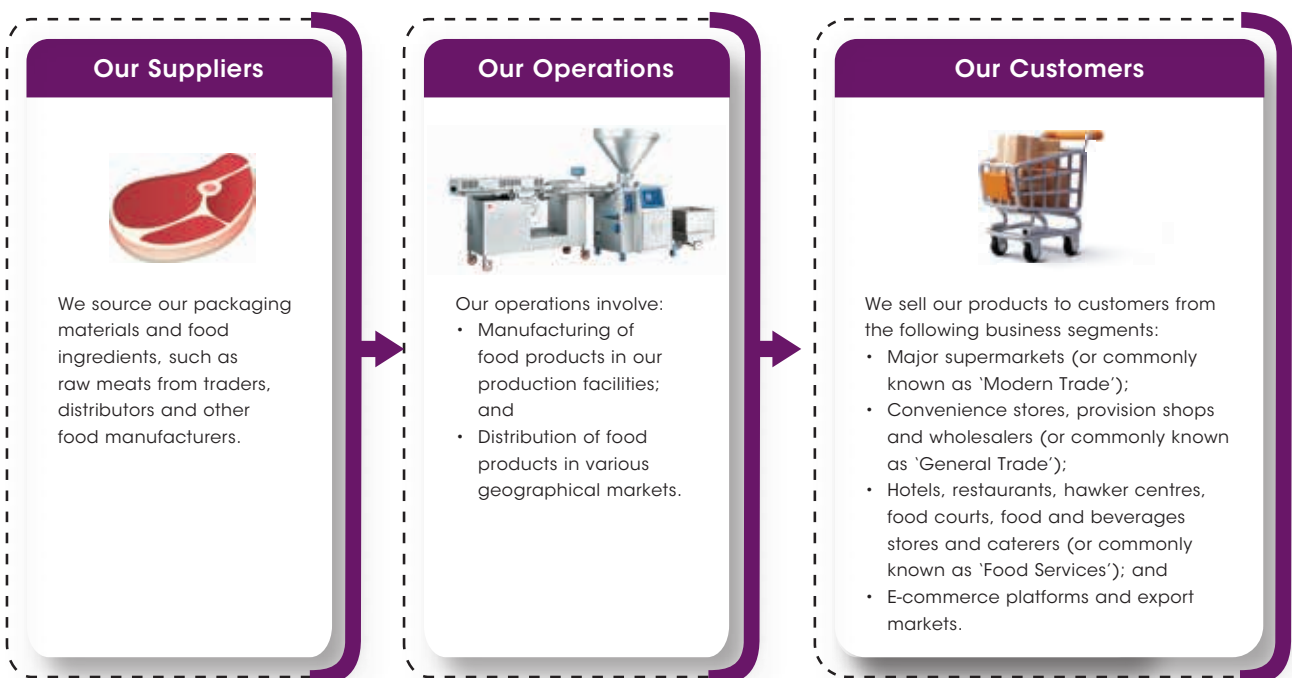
Our Suppliers

We source our packaging materials and food ingredients, such as raw meats from traders, distributors and other food manufacturers.

Our Operations

Our operations involve:
• Manufacturing of food products in our production facilities; and
• Distribution of food products in various geographical markets.

Our Customers

We sell our products to customers from the following business segments:
• Major supermarkets (or commonly known as 'Modern Trade');
• Convenience stores, provision shops and wholesalers (or commonly known as 'General Trade');
• Hotels, restaurants, hawker centres, food courts, food and beverages stores and caterers (or commonly known as 'Food Services'); and
• E-commerce platforms and export markets.